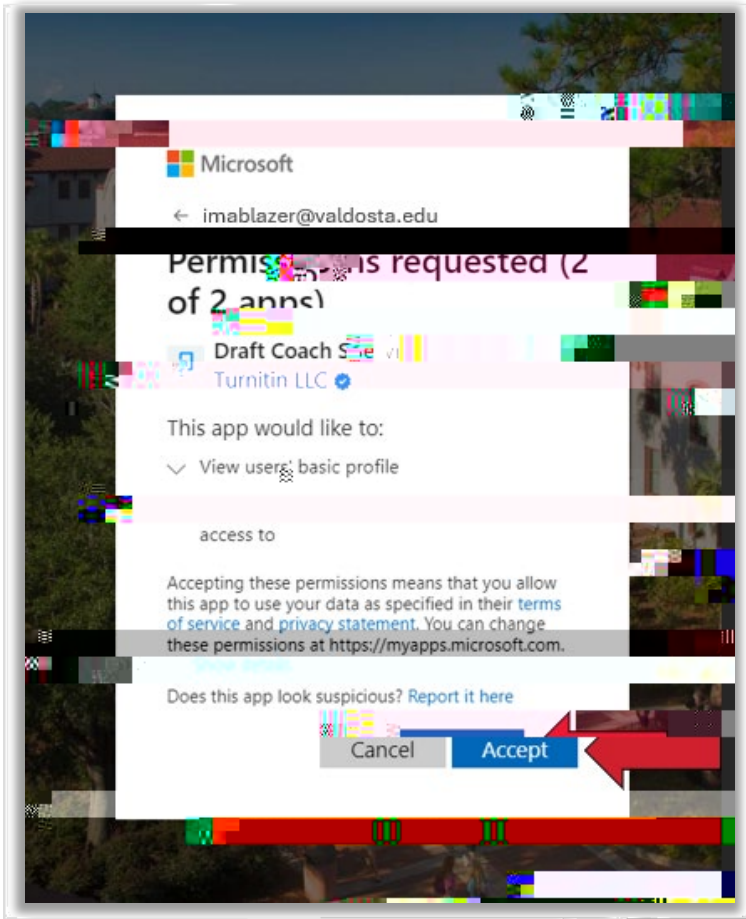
Microsoft

← imablazer@valdosta.edu

Permiss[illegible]s requested (2 of 2 apps)

Draft Coach S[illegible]

Turnitin LLC

This app would like to:

View users' basic profile

access to

Accepting these permissions means that you allow this app to use your data as specified in their terms of service and privacy statement. You can change these permissions at https://myapps.microsoft.com. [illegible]

Does this app look suspicious? Report it here

Cancel

Accept